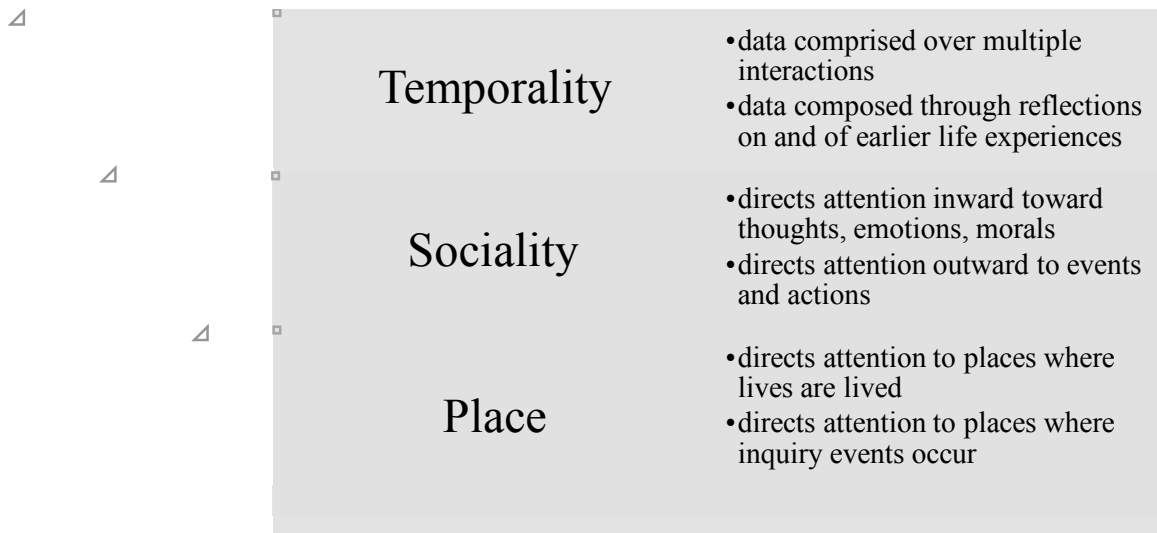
Temporality

- data comprised over multiple interactions
- data composed through reflections on and of earlier life experiences

Sociality

- directs attention inward toward thoughts, emotions, morals
- directs attention outward to events and actions

Place

- directs attention to places where lives are lived
- directs attention to places where inquiry events occur